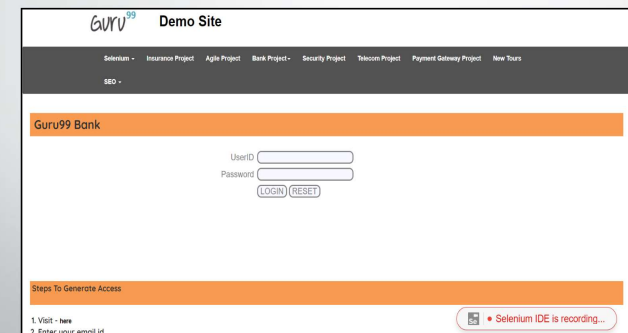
GURU99 Demo Site

Selenium ▾ Insurance Project Agile Project Bank Project ▾ Security Project Telecom Project Payment Gateway Project New Tours

SEO ▾

Guru99 Bank

UserID

Password

LOGIN RESET

Steps To Generate Access

1. Visit - here

2. Enter your email id

Se ● Selenium IDE is recording...